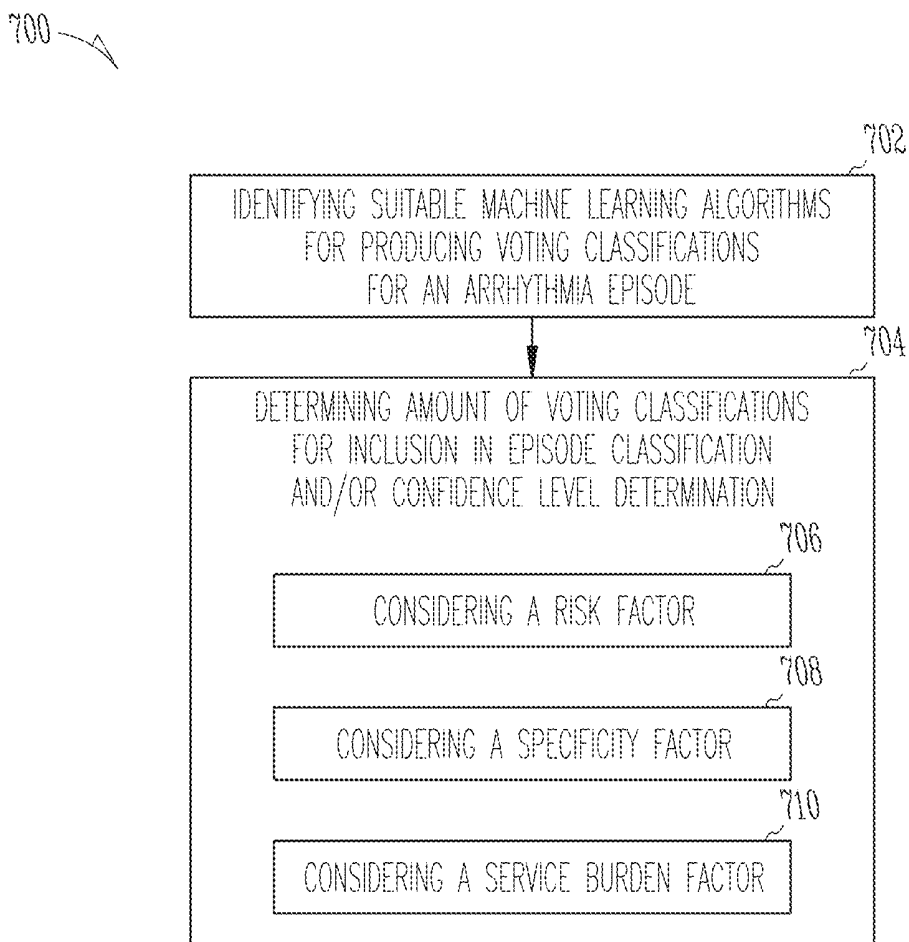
700

702

IDENTIFYING SUITABLE MACHINE LEARNING ALGORITHMS FOR PRODUCING VOTING CLASSIFICATIONS FOR AN ARRHYTHMIA EPISODE

704

DETERMINING AMOUNT OF VOTING CLASSIFICATIONS FOR INCLUSION IN EPISODE CLASSIFICATION AND/OR CONFIDENCE LEVEL DETERMINATION

706

CONSIDERING A RISK FACTOR

708

CONSIDERING A SPECIFICITY FACTOR

710

CONSIDERING A SERVICE BURDEN FACTOR